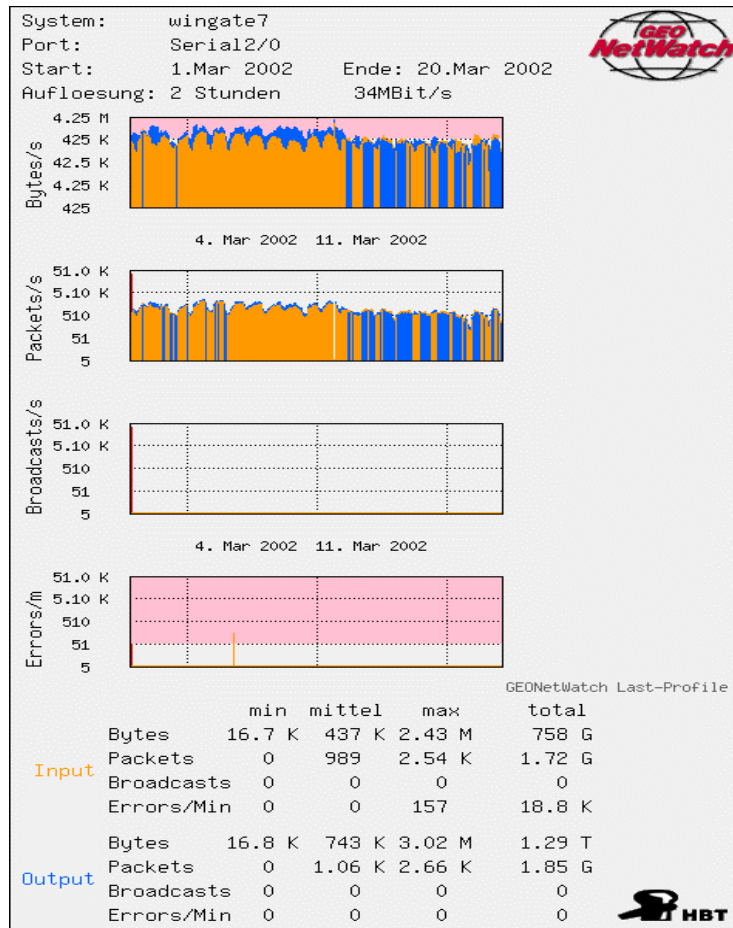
System: wingate7
Port: Serial2/0
Start: 1.Mar 2002 Ende: 20.Mar 2002
Aufloesung: 2 Stunden 34MBit/s

GEO NetWatch

Bytes/s
4.25 M
425 K
42.5 K
4.25 K
425

4. Mar 2002 11. Mar 2002

Packets/s
51.0 K
5.10 K
510
51
5

Broadcasts/s
51.0 K
5.10 K
510
51
5

4. Mar 2002 11. Mar 2002

Errors/m
51.0 K
5.10 K
510
51
5

GEONetWatch Last-Profile

| | | min | mittel | max | total |
|---|---|---|---|---|---|
| Input | Bytes | 16.7 K | 437 K | 2.43 M | 758 G |
| | Packets | 0 | 989 | 2.54 K | 1.72 G |
| | Broadcasts | 0 | 0 | 0 | 0 |
| | Errors/Min | 0 | 0 | 157 | 18.8 K |
| Output | Bytes | 16.8 K | 743 K | 3.02 M | 1.29 T |
| | Packets | 0 | 1.06 K | 2.66 K | 1.85 G |
| | Broadcasts | 0 | 0 | 0 | 0 |
| | Errors/Min | 0 | 0 | 0 | 0 |

HBT